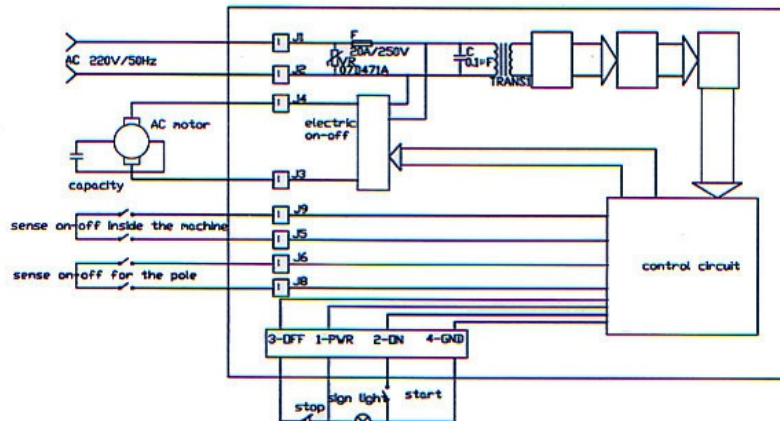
AC 220V/50Hz

J1

J2

F

20A/250V

OVR

TO7D471A

C

0.1uF

TRANS

J4

AC motor

electric on-off

capacity

J3

J9

sense on-off inside the machine

J5

J6

sense on-off for the pole

J8

control circuit

3-OFF 1-PWR 2-ON 4-GND

stop

sign light

start